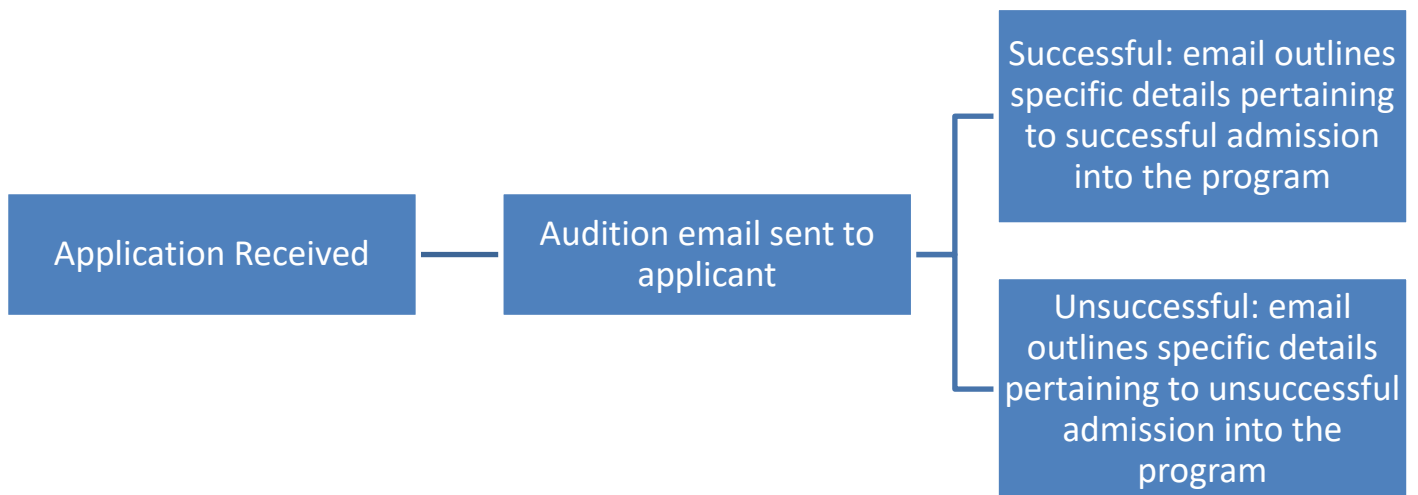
Application Received

Audition email sent to applicant

Successful: email outlines specific details pertaining to successful admission into the program

Unsuccessful: email outlines specific details pertaining to unsuccessful admission into the program